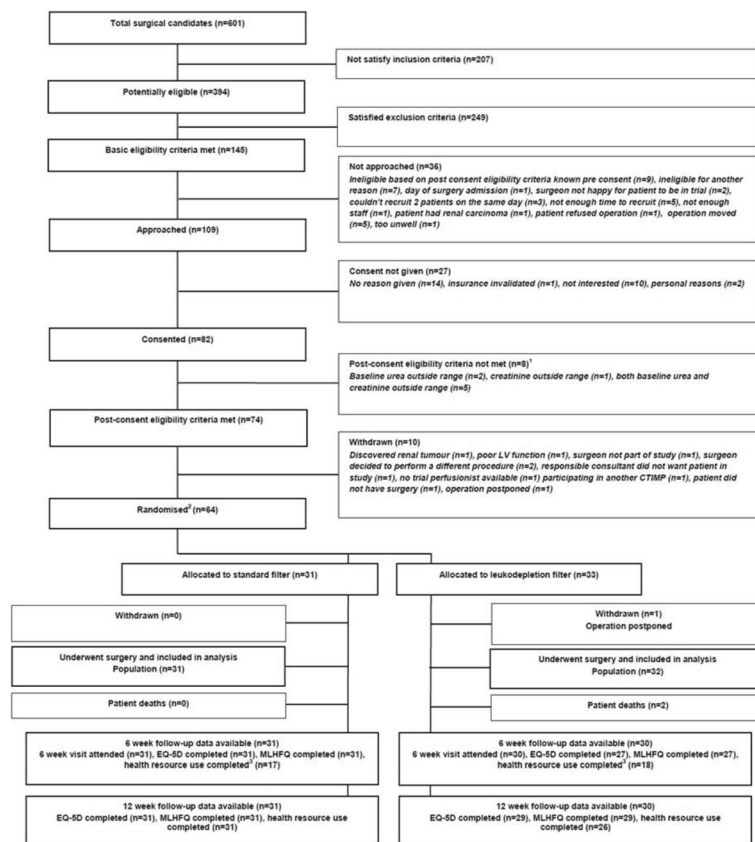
Total surgical candidates (n=601)

Not satisfy inclusion criteria (n=207)

Potentially eligible (n=394)

Satisfied exclusion criteria (n=249)

Basic eligibility criteria met (n=145)

Not approached (n=36)
Ineligible based on post consent eligibility criteria known pre consent (n=9), ineligible for another reason (n=7), day of surgery admission (n=1), surgeon not happy for patient to be in trial (n=2), couldn't recruit 2 patients on the same day (n=3), not enough time to recruit (n=5), not enough staff (n=1), patient had renal carcinoma (n=1), patient refused operation (n=1), operation moved (n=5), too unwell (n=1)

Approached (n=109)

Consent not given (n=27)
No reason given (n=14), insurance invalidated (n=1), not interested (n=10), personal reasons (n=2)

Consented (n=82)

Post-consent eligibility criteria not met (n=8)$^1$
Baseline urea outside range (n=2), creatinine outside range (n=1), both baseline urea and creatinine outside range (n=5)

Post-consent eligibility criteria met (n=74)

Withdrawn (n=10)
Discovered renal tumour (n=1), poor LV function (n=1), surgeon not part of study (n=1), surgeon decided to perform a different procedure (n=2), responsible consultant did not want patient in study (n=1), no trial perfusionist available (n=1) participating in another CTIMP (n=1), patient did not have surgery (n=1), operation postponed (n=1)

Randomised$^2$ (n=64)

Allocated to standard filter (n=31)

Allocated to leukodepletion filter (n=33)

Withdrawn (n=0)

Withdrawn (n=1)
Operation postponed

Underwent surgery and included in analysis
Population (n=31)

Underwent surgery and included in analysis
Population (n=32)

Patient deaths (n=0)

Patient deaths (n=2)

6 week follow-up data available (n=31)
6 week visit attended (n=31), EQ-5D completed (n=31), MLHFQ completed (n=31), health resource use completed$^3$ (n=17)

6 week follow-up data available (n=30)
6 week visit attended (n=30), EQ-5D completed (n=27), MLHFQ completed (n=27), health resource use completed$^3$ (n=18)

12 week follow-up data available (n=31)
EQ-5D completed (n=31), MLHFQ completed (n=31), health resource use completed (n=31)

12 week follow-up data available (n=30)
EQ-5D completed (n=29), MLHFQ completed (n=29), health resource use completed (n=26)